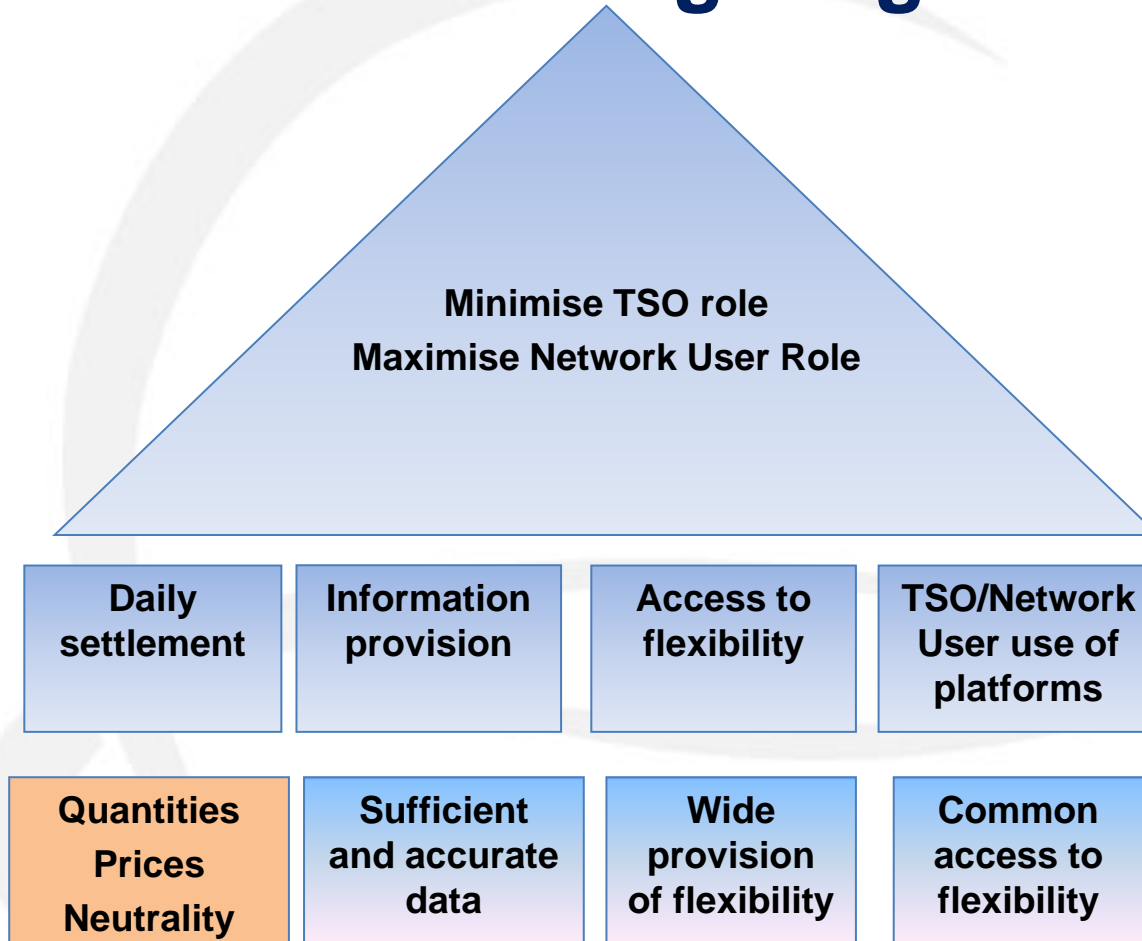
Minimise TSO role
Maximise Network User Role

Daily settlement

Information provision

Access to flexibility

TSO/Network User use of platforms

Quantities
Prices
Neutrality

Sufficient and accurate data

Wide provision of flexibility

Common access to flexibility